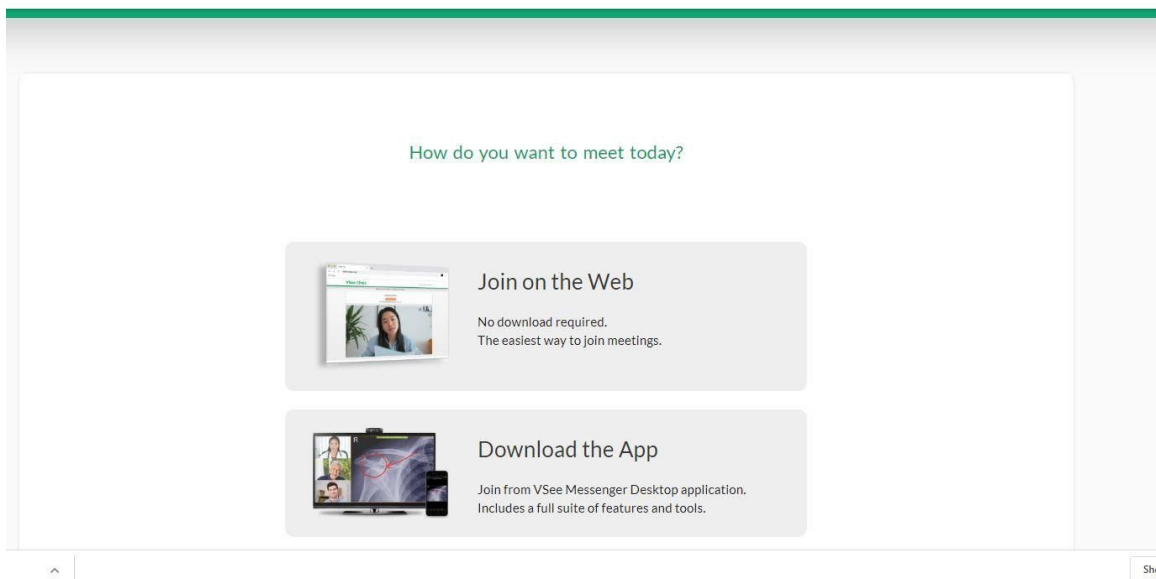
How do you want to meet today?

Join on the Web

No download required.
The easiest way to join meetings.

Download the App

Join from VSee Messenger Desktop application.
Includes a full suite of features and tools.

Sh